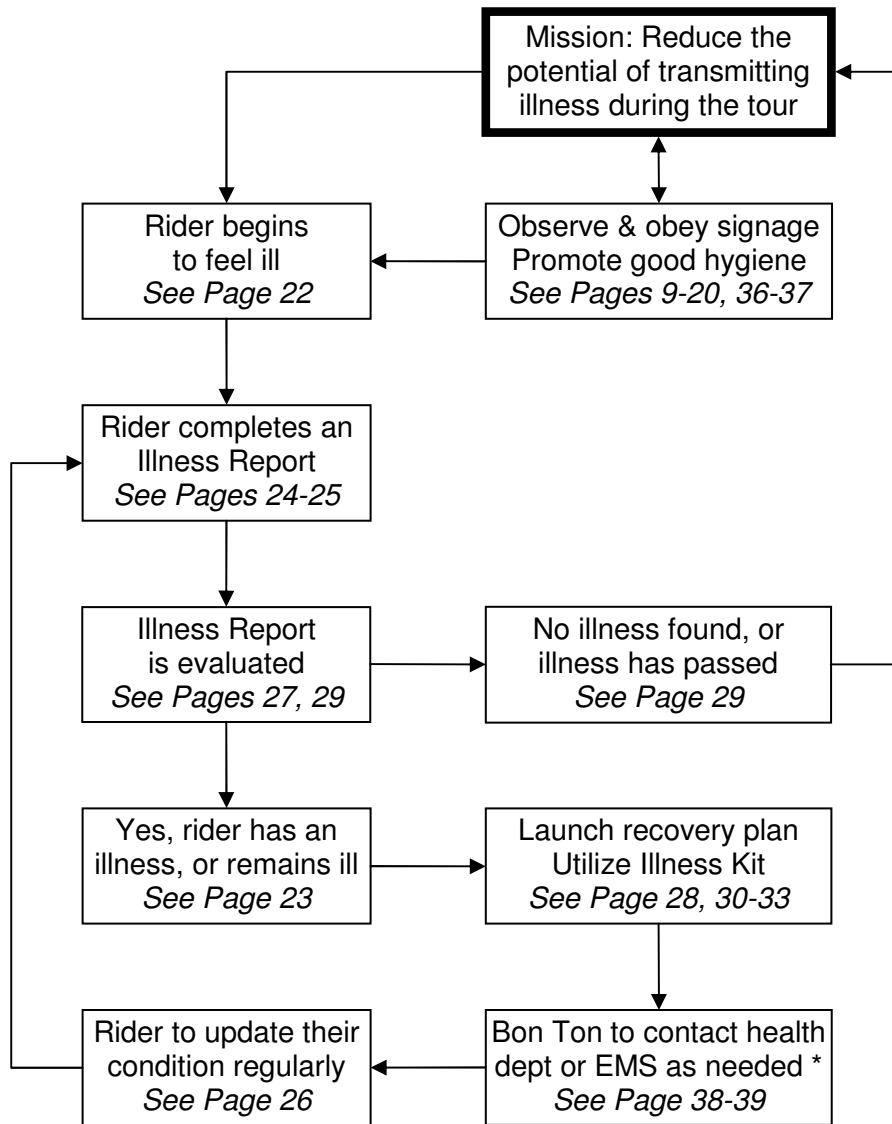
Mission: Reduce the potential of transmitting illness during the tour

Rider begins to feel ill
*See Page 22*

Observe & obey signage
Promote good hygiene
*See Pages 9-20, 36-37*

Rider completes an Illness Report
*See Pages 24-25*

Illness Report is evaluated
*See Pages 27, 29*

No illness found, or illness has passed
*See Page 29*

Yes, rider has an illness, or remains ill
*See Page 23*

Launch recovery plan
Utilize Illness Kit
*See Page 28, 30-33*

Rider to update their condition regularly
*See Page 26*

Bon Ton to contact health dept or EMS as needed *
*See Page 38-39*